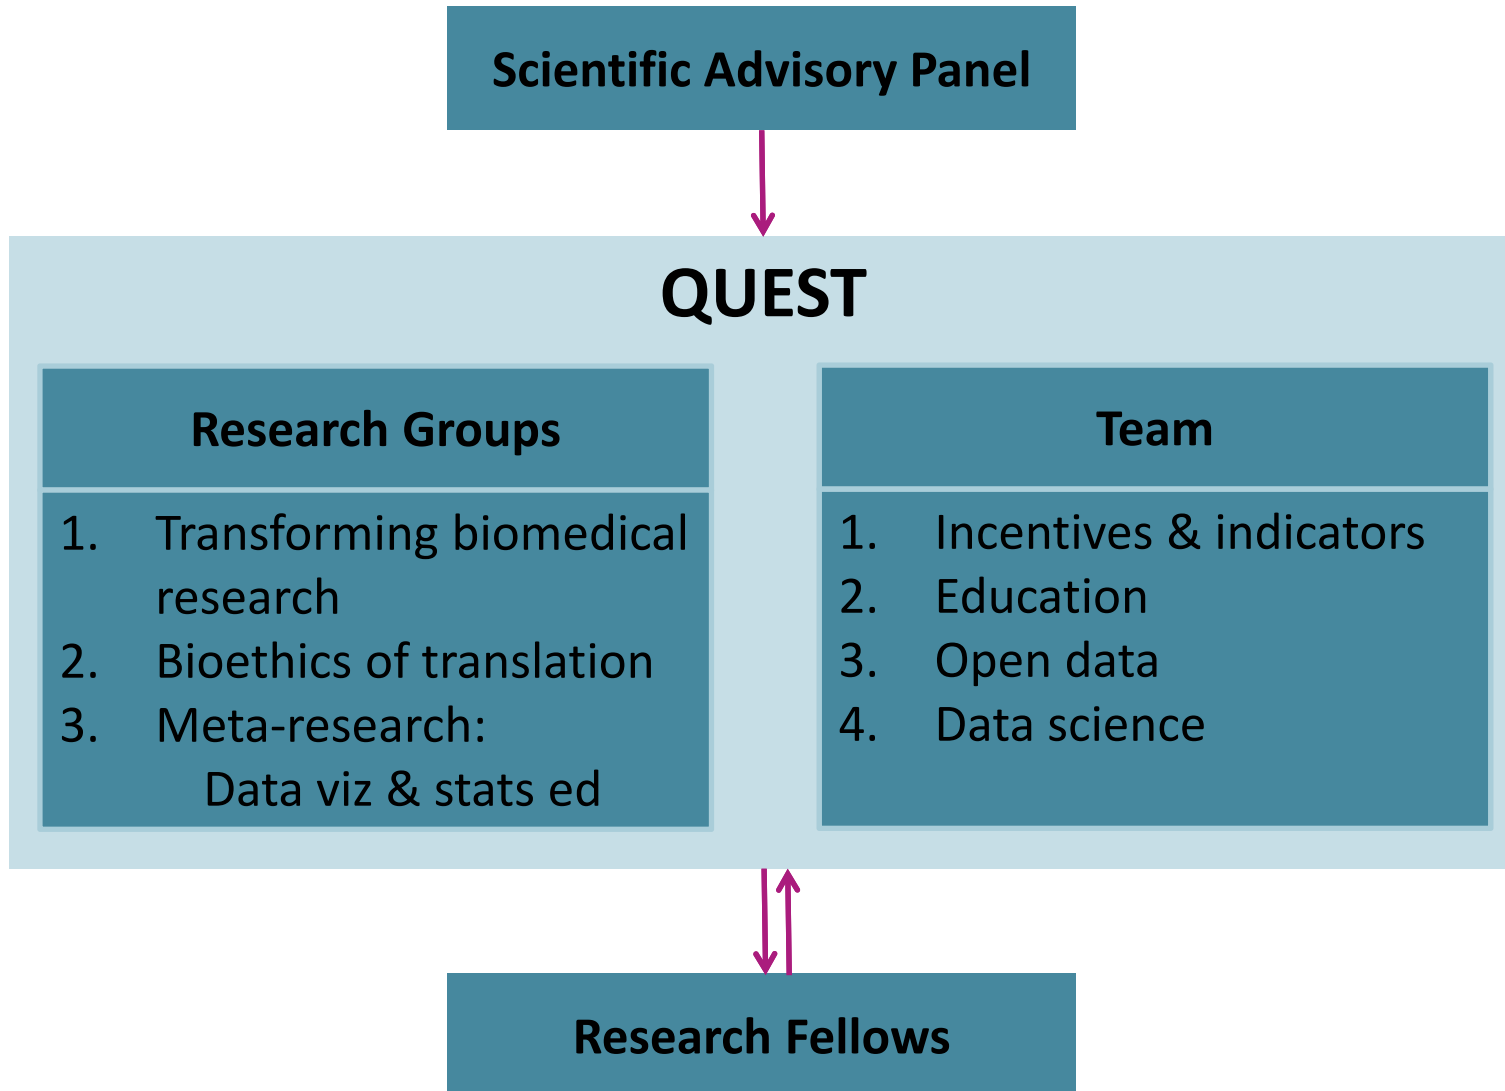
Scientific Advisory Panel

QUEST

Research Groups

1. Transforming biomedical research
2. Bioethics of translation
3. Meta-research:
Data viz & stats ed

Team

1. Incentives & indicators
2. Education
3. Open data
4. Data science

Research Fellows